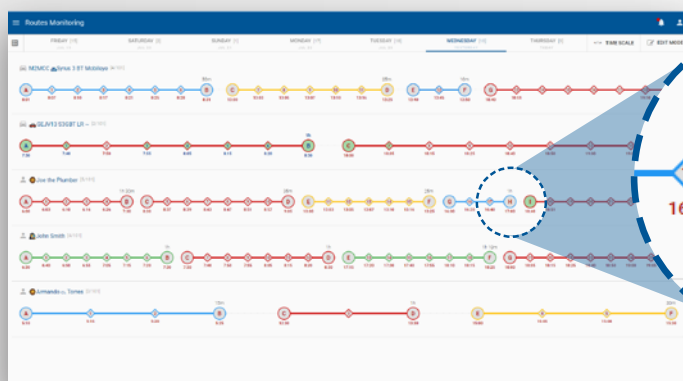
Routes Monitoring

FRIDAY | SATURDAY | SUNDAY | MONDAY | TUESDAY | WEDNESDAY | THURSDAY | 7/4H SCALE | EDIT MODE

M2MCC Sync 3 BT Mobileye

A B C D E F G

BLJV13 S3GBT LX

A B C

Joe the Plumber

A B C D E F G H I

John Smith

A B C D E F G

Armando Torres

A B C D E F

16